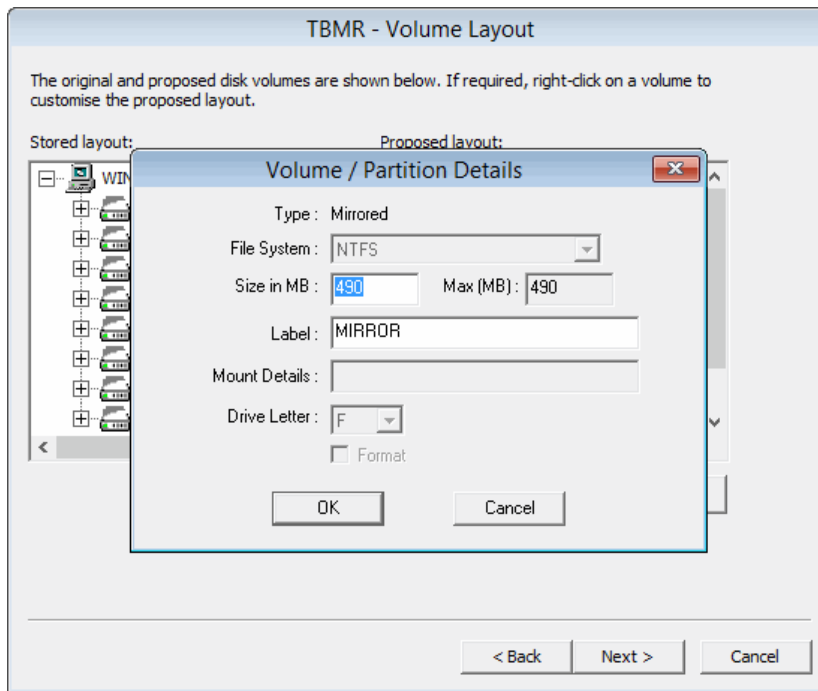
TBMR - Volume Layout

The original and proposed disk volumes are shown below. If required, right-click on a volume to customise the proposed layout.

Stored layout:

Proposed layout:

WIN

Volume / Partition Details

Type : Mirrored

File System : NTFS

Size in MB : 490

Max (MB) : 490

Label : MIRROR

Mount Details :

Drive Letter : F

Format

OK

Cancel

< Back

Next >

Cancel